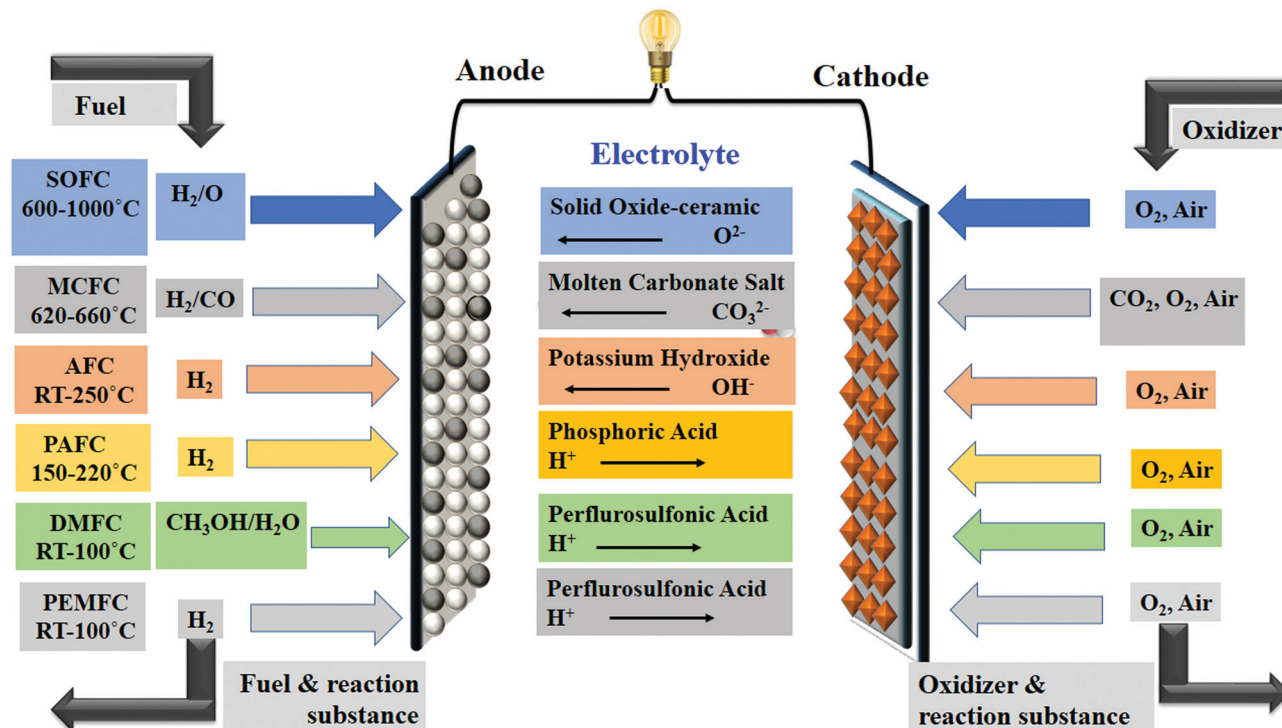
Fuel

Anode

Cathode

Oxidizer

Electrolyte

SOFC 600-1000°C

$H_2/O$

Solid Oxide-ceramic
$O^{2-}$

$O_2$, Air

MCFC 620-660°C

$H_2/CO$

Molten Carbonate Salt
$CO_3^{2-}$

$CO_2$, $O_2$, Air

AFC RT-250°C

$H_2$

Potassium Hydroxide
$OH^-$

$O_2$, Air

PAFC 150-220°C

$H_2$

Phosphoric Acid
$H^+$

$O_2$, Air

DMFC RT-100°C

$CH_3OH/H_2O$

Perflurosulfonic Acid
$H^+$

$O_2$, Air

PEMFC RT-100°C

$H_2$

Perflurosulfonic Acid
$H^+$

$O_2$, Air

Fuel & reaction substance

Oxidizer & reaction substance